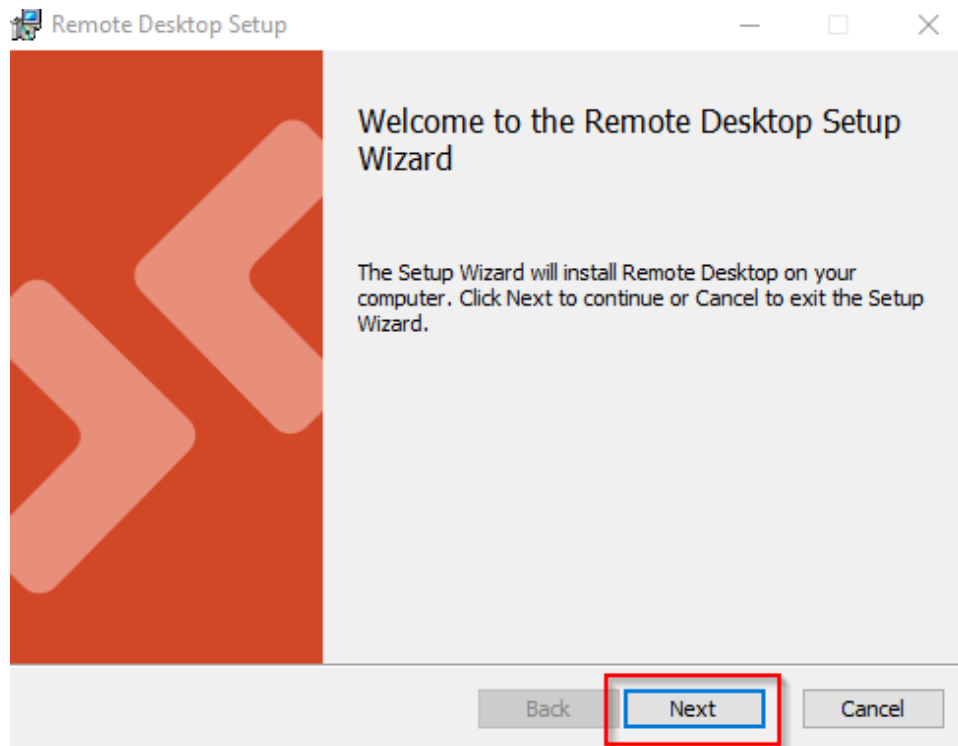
Remote Desktop Setup

Welcome to the Remote Desktop Setup Wizard

The Setup Wizard will install Remote Desktop on your computer. Click Next to continue or Cancel to exit the Setup Wizard.

Back
Next
Cancel